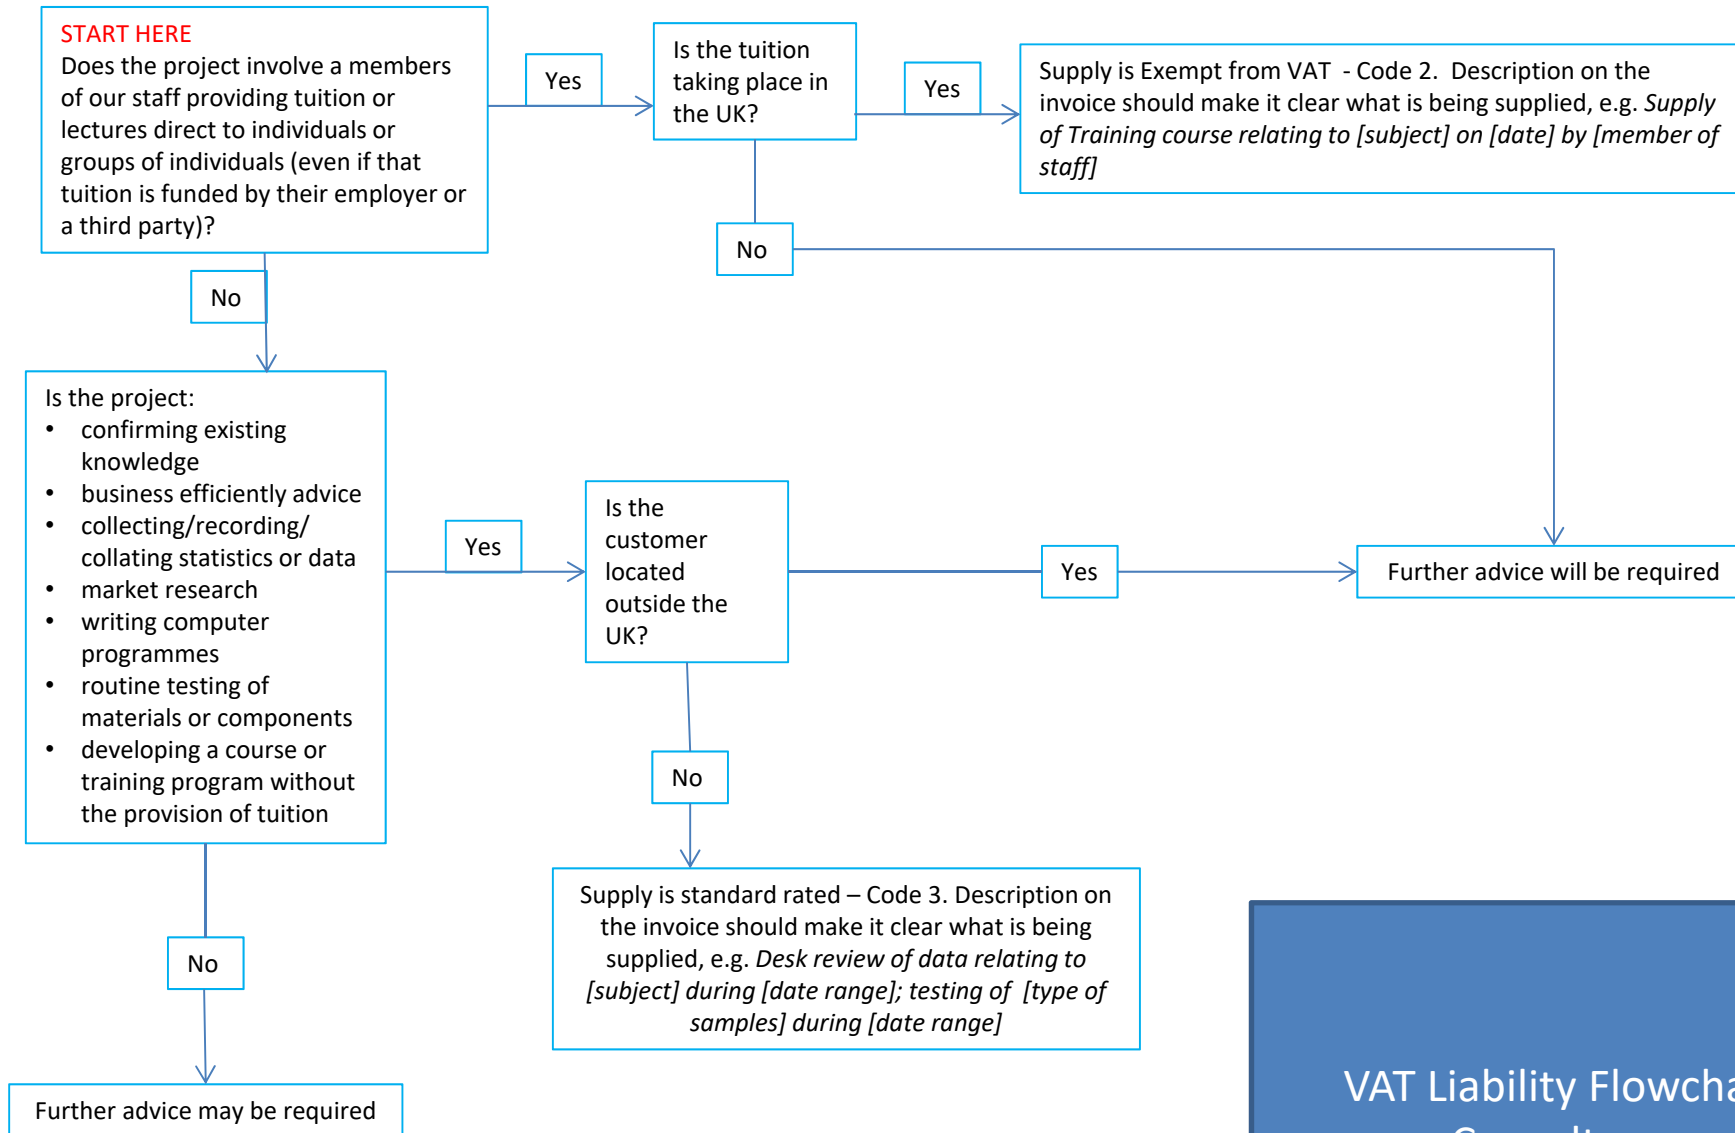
START HERE
Does the project involve a members of our staff providing tuition or lectures direct to individuals or groups of individuals (even if that tuition is funded by their employer or a third party)?

Yes

Is the tuition taking place in the UK?

Yes

Supply is Exempt from VAT - Code 2. Description on the invoice should make it clear what is being supplied, e.g. *Supply of Training course relating to [subject] on [date] by [member of staff]*

No

No

Is the project:
- confirming existing knowledge
- business efficiently advice
- collecting/recording/ collating statistics or data
- market research
- writing computer programmes
- routine testing of materials or components
- developing a course or training program without the provision of tuition

Yes

Is the customer located outside the UK?

Yes

Further advice will be required

No

Supply is standard rated – Code 3. Description on the invoice should make it clear what is being supplied, e.g. *Desk review of data relating to [subject] during [date range]; testing of [type of samples] during [date range]*

No

Further advice may be required

VAT Liability Flowcha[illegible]